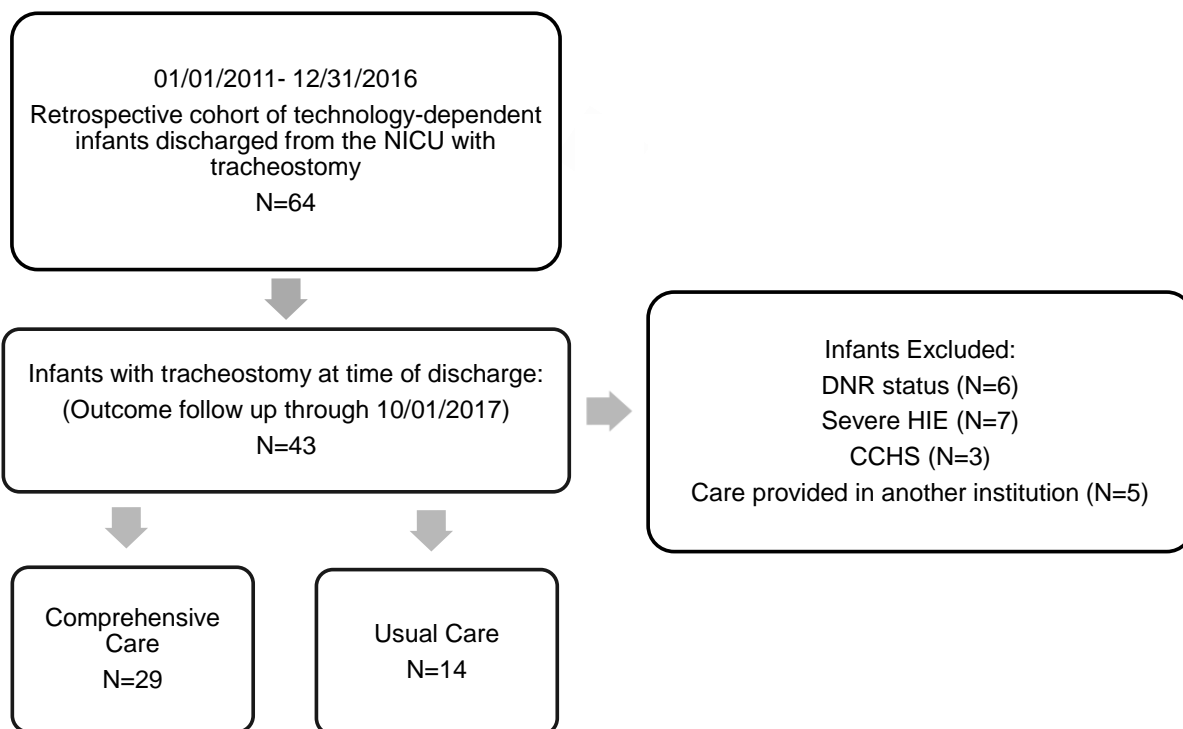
01/01/2011- 12/31/2016

Retrospective cohort of technology-dependent infants discharged from the NICU with tracheostomy

N=64

Infants with tracheostomy at time of discharge:

(Outcome follow up through 10/01/2017)

N=43

Infants Excluded:

DNR status (N=6)

Severe HIE (N=7)

CCHS (N=3)

Care provided in another institution (N=5)

Comprehensive Care

N=29

Usual Care

N=14